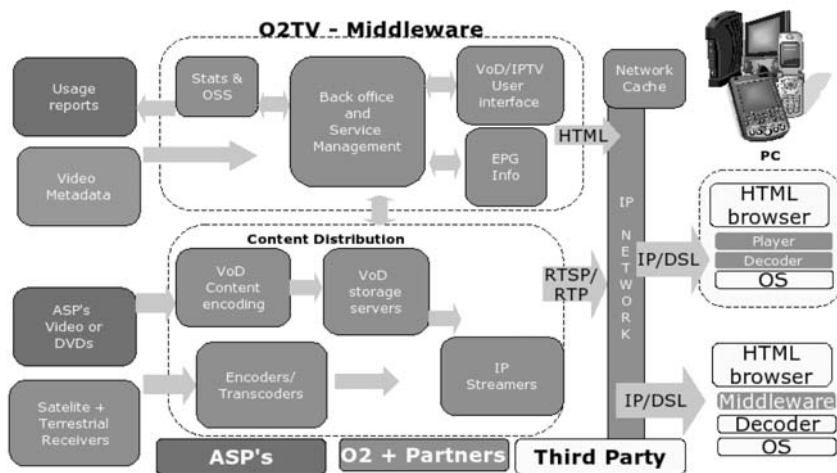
O2TV - Middleware

Usage reports

Stats & OSS

Back office and Service Management

VoD/IPTV User interface

EPG Info

Network Cache

HTML

Video Metadata

PC

IP NETWORK

HTML browser

Player

Decoder

OS

Content Distribution

VoD Content encoding

VoD storage servers

RTSP/ RTP

IP/DSL

ASP's Video or DVDs

Encoders/ Transcoders

IP Streamers

HTML browser

Middleware

Decoder

OS

Satelite + Terrestrial Receivers

IP/DSL

ASP's

O2 + Partners

Third Party